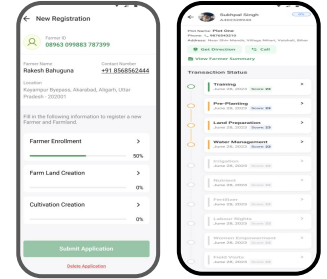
New Registration

Farmer ID
08963 099883 787399

Farmer Name
Rakesh Bahuguna

Contact Number
+91 8568562444

Location
Kayampur Byepass, Akarabad, Aligarh, Uttar Pradesh - 202001

Fill in the following information to register a new Farmer and Farmland.

Farmer Enrollment
50%

Farm Land Creation
0%

Cultivation Creation
0%

Submit Application

Delete Application

Sukhpal Singh

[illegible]

Get Direction
Call

View Farmer Summary

Transaction Status

Training
June 26, 2023

Pre-Planting
June 26, 2023

Land Preparation
June 26, 2023

Water Management
June 26, 2023

Irrigation
June 26, 2023

Nutrient
June 26, 2023

Fertilizer
June 26, 2023

Labour Rights
June 26, 2023

Women Empowerment
June 26, 2023

Field Visits
June 26, 2023